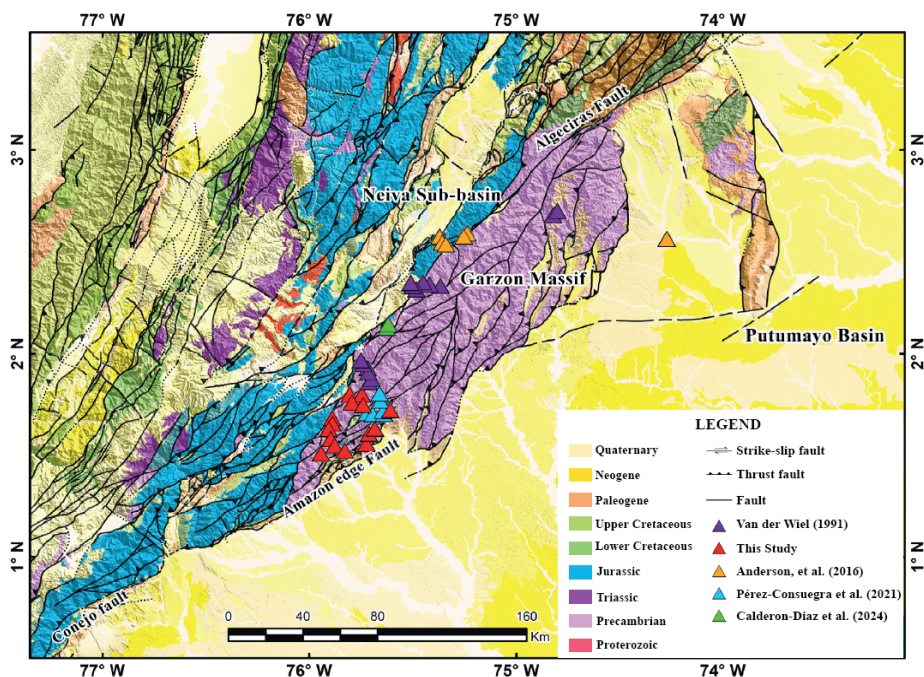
77° W
76° W
75° W
74° W

3° N
3° N
2° N
2° N
1° N
1° N

Algeciras Fault
Neiva Sub-basin
Garzon Massif
Putumayo Basin
Amazon edge Fault
Conejo fault

0 40 80 160 Km

77° W
76° W
75° W
74° W

LEGEND
Quaternary
Neogene
Paleogene
Upper Cretaceous
Lower Cretaceous
Jurassic
Triassic
Precambrian
Proterozoic
Strike-slip fault
Thrust fault
Fault
Van der Wiel (1991)
This Study
Anderson, et al. (2016)
Pérez-Consuegra et al. (2021)
Calderon-Diaz et al. (2024)